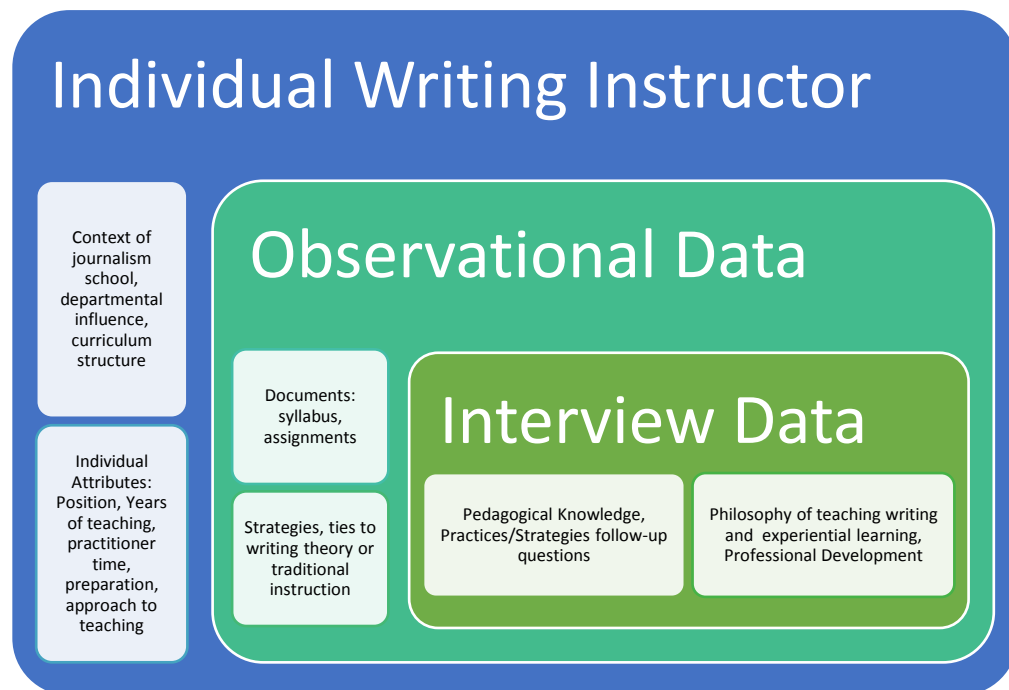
Individual Writing Instructor

Context of journalism school, departmental influence, curriculum structure

Individual Attributes: Position, Years of teaching, practitioner time, preparation, approach to teaching

Observational Data

Documents: syllabus, assignments

Strategies, ties to writing theory or traditional instruction

Interview Data

Pedagogical Knowledge, Practices/Strategies follow-up questions

Philosophy of teaching writing and experiential learning, Professional Development